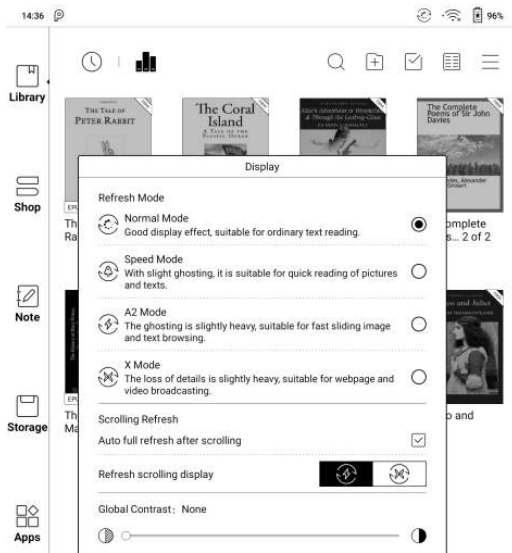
14:36

96%

Library

Shop

Note

Storage

Apps

THE TALE OF PETER RABBIT

The Coral Island

A TALE OF THE PACIFIC OCEAN

Alice's Adventures in Wonderland & Through the Looking-Glass

The Complete Poems of Sir John Davies

EPU

Th

Ra

omplete

s... 2 of 2

EPU

Th

Ma

o and

Display

Refresh Mode

Normal Mode
Good display effect, suitable for ordinary text reading.

Speed Mode
With slight ghosting, it is suitable for quick reading of pictures and texts.

A2 Mode
The ghosting is slightly heavy, suitable for fast sliding image and text browsing.

X Mode
The loss of details is slightly heavy, suitable for webpage and video broadcasting.

Scrolling Refresh

Auto full refresh after scrolling

Refresh scrolling display

Global Contrast: None